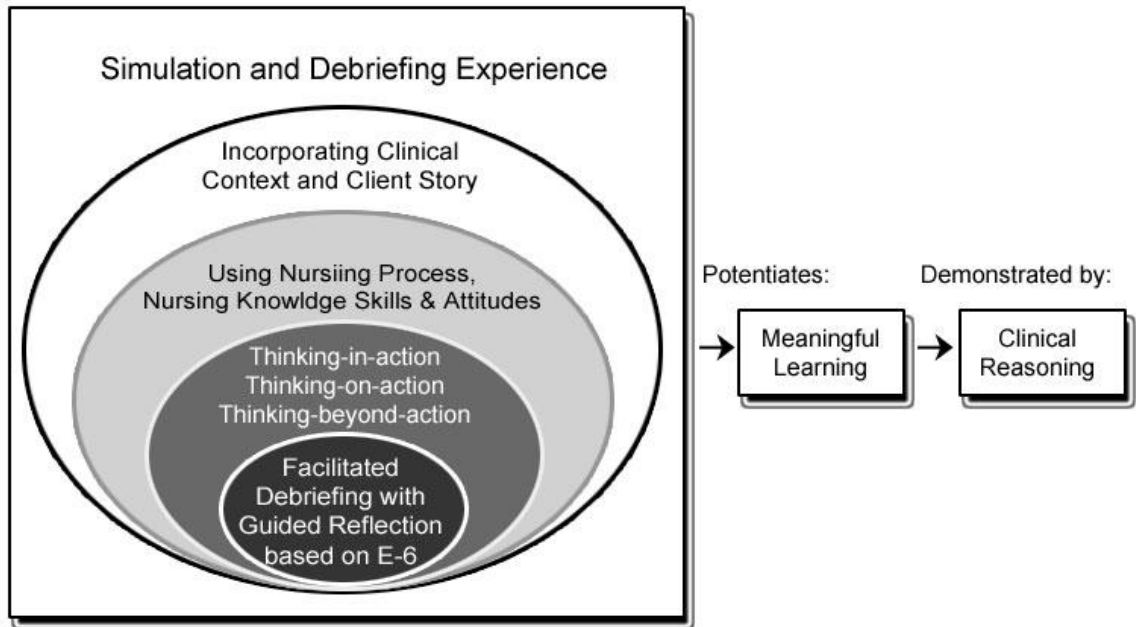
Simulation and Debriefing Experience

Incorporating Clinical Context and Client Story

Using Nursiing Process, Nursing Knowldge Skills & Attitudes

Thinking-in-action
Thinking-on-action
Thinking-beyond-action

Facilitated Debriefing with Guided Reflection based on E-6

Potentiates:

Meaningful Learning

Demonstrated by:

Clinical Reasoning